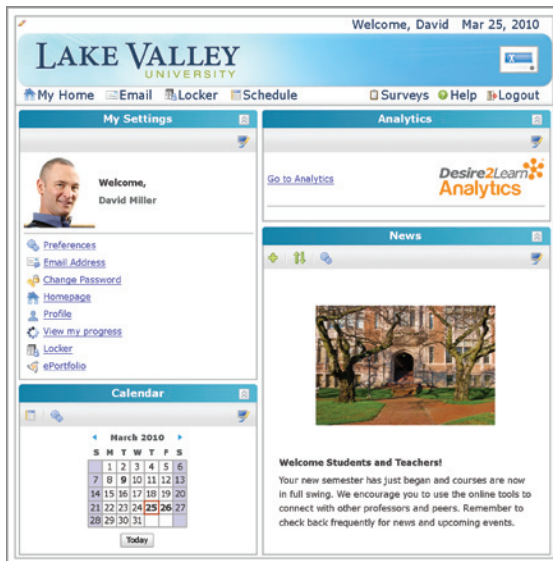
Welcome, David Mar 25, 2010

LAKE VALLEY
UNIVERSITY

My Home Email Locker Schedule Surveys Help Logout

My Settings

Welcome,
David Miller

Preferences
Email Address
Change Password
Homepage
Profile
View my progress
Locker
ePortfolio

Calendar

March 2010

| S | M | T | W | T | F | S |
|---|---|---|---|---|---|---|
|  | 1 | 2 | 3 | 4 | 5 | 6 |
| 7 | 8 | 9 | 10 | 11 | 12 | 13 |
| 14 | 15 | 16 | 17 | 18 | 19 | 20 |
| 21 | 22 | 23 | 24 | 25 | 26 | 27 |
| 28 | 29 | 30 | 31 |  |  |  |

Today

Analytics

Go to Analytics

Desire2Learn Analytics

News

Welcome Students and Teachers!

Your new semester has just began and courses are now in full swing. We encourage you to use the online tools to connect with other professors and peers. Remember to check back frequently for news and upcoming events.